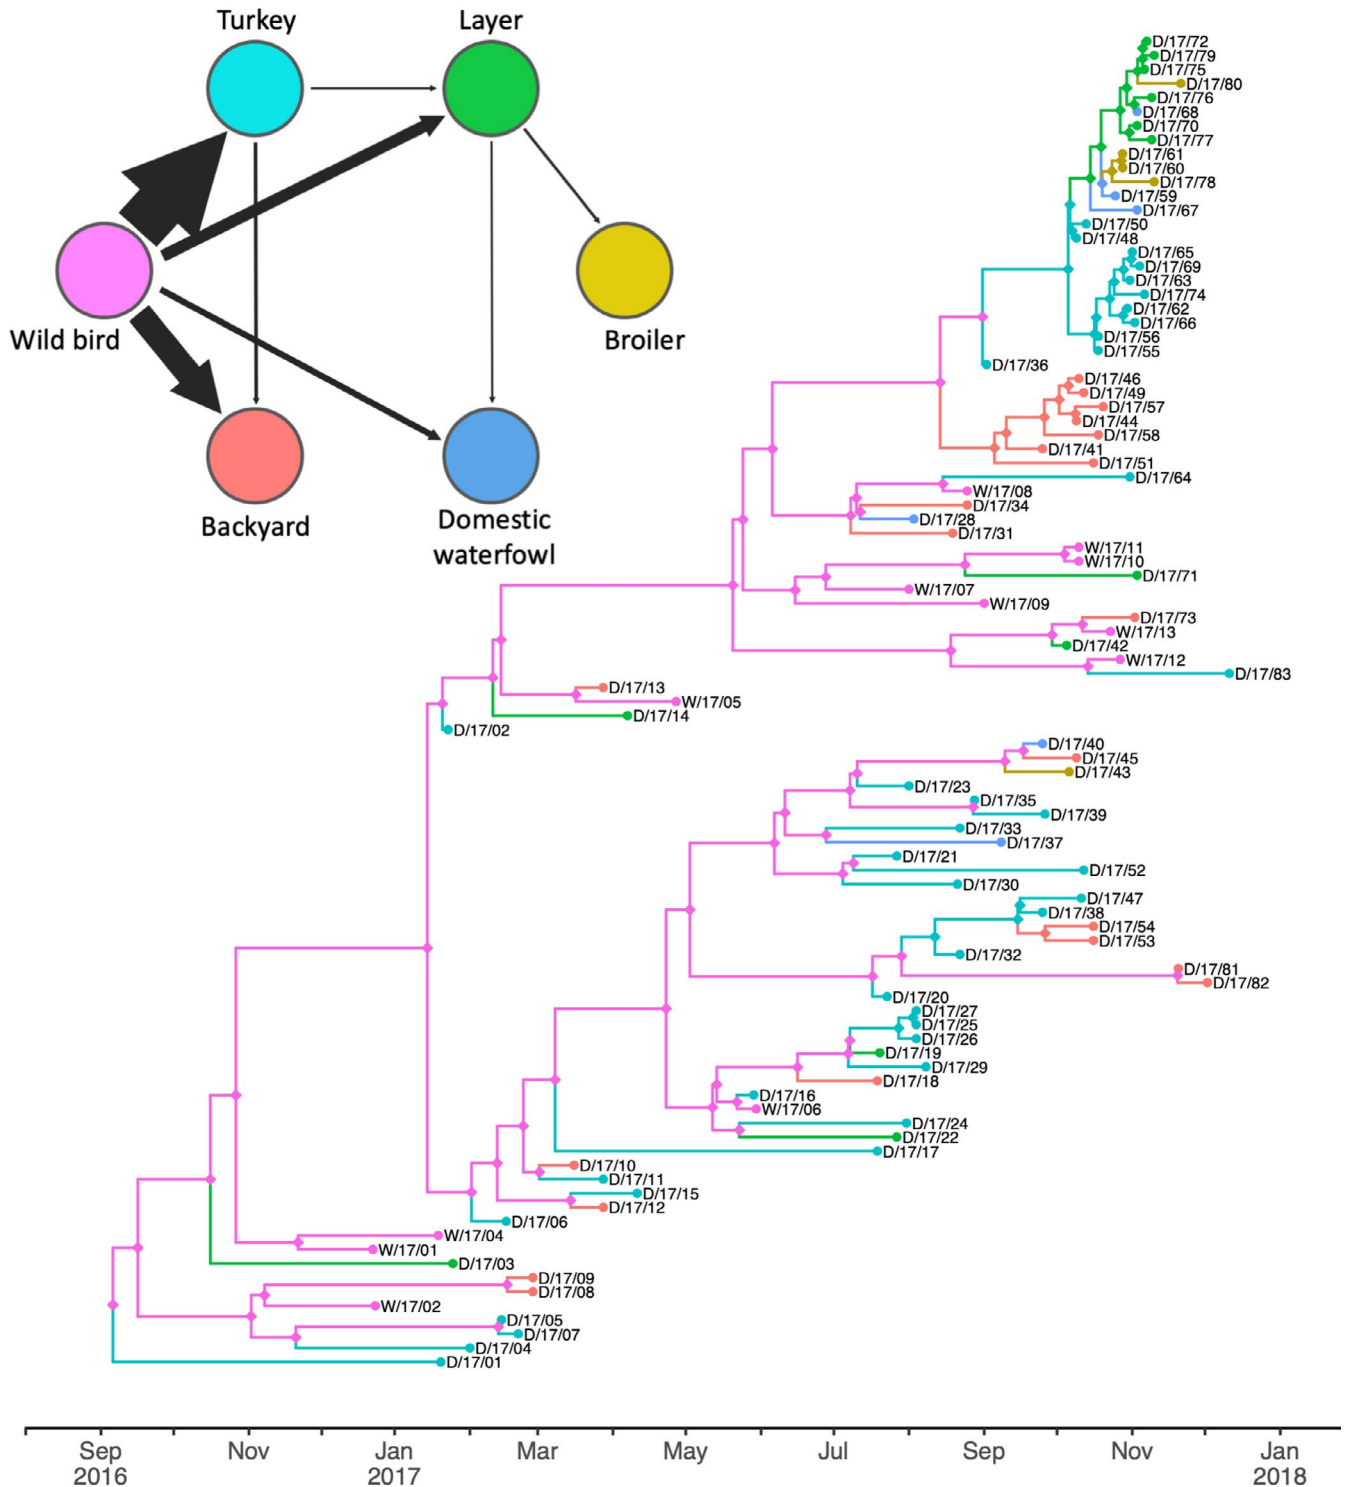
Turkey
Layer
Wild bird
Broiler
Backyard
Domestic waterfowl

D/17/72
D/17/79
D/17/75
D/17/80
D/17/76
D/17/68
D/17/70
D/17/77
D/17/61
D/17/60
D/17/78
D/17/59
D/17/67
D/17/50
D/17/48
D/17/65
D/17/69
D/17/63
D/17/74
D/17/62
D/17/66
D/17/56
D/17/55
D/17/36
D/17/46
D/17/49
D/17/57
D/17/44
D/17/58
D/17/41
D/17/51
D/17/64
W/17/08
D/17/34
D/17/28
D/17/31
W/17/11
W/17/10
D/17/71
W/17/07
W/17/09
D/17/73
W/17/13
D/17/42
W/17/12
D/17/83
D/17/13
W/17/05
D/17/14
D/17/02
D/17/40
D/17/45
D/17/43
D/17/23
D/17/35
D/17/39
D/17/33
D/17/37
D/17/21
D/17/52
D/17/30
D/17/47
D/17/38
D/17/54
D/17/53
D/17/32
D/17/81
D/17/82
D/17/20
D/17/27
D/17/25
D/17/26
D/17/19
D/17/29
D/17/18
D/17/16
W/17/06
D/17/24
D/17/22
D/17/17
D/17/10
D/17/11
D/17/15
D/17/12
D/17/06
W/17/04
W/17/01
D/17/03
D/17/09
D/17/08
W/17/02
D/17/05
D/17/07
D/17/04
D/17/01

Sep 2016
Nov
Jan 2017
Mar
May
Jul
Sep
Nov
Jan 2018